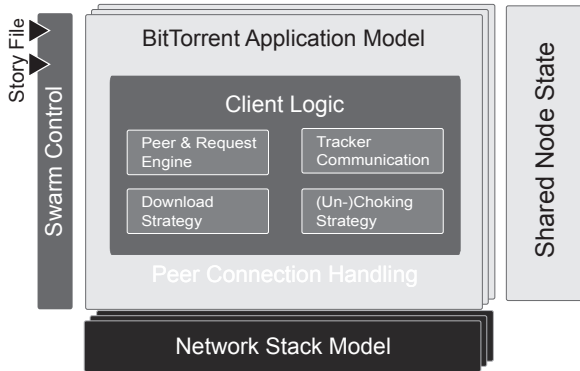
Story File

Swarm Control

BitTorrent Application Model

Client Logic

Peer & Request Engine

Tracker Communication

Download Strategy

(Un-)Choking Strategy

Peer Connection Handling

Shared Node State

Network Stack Model